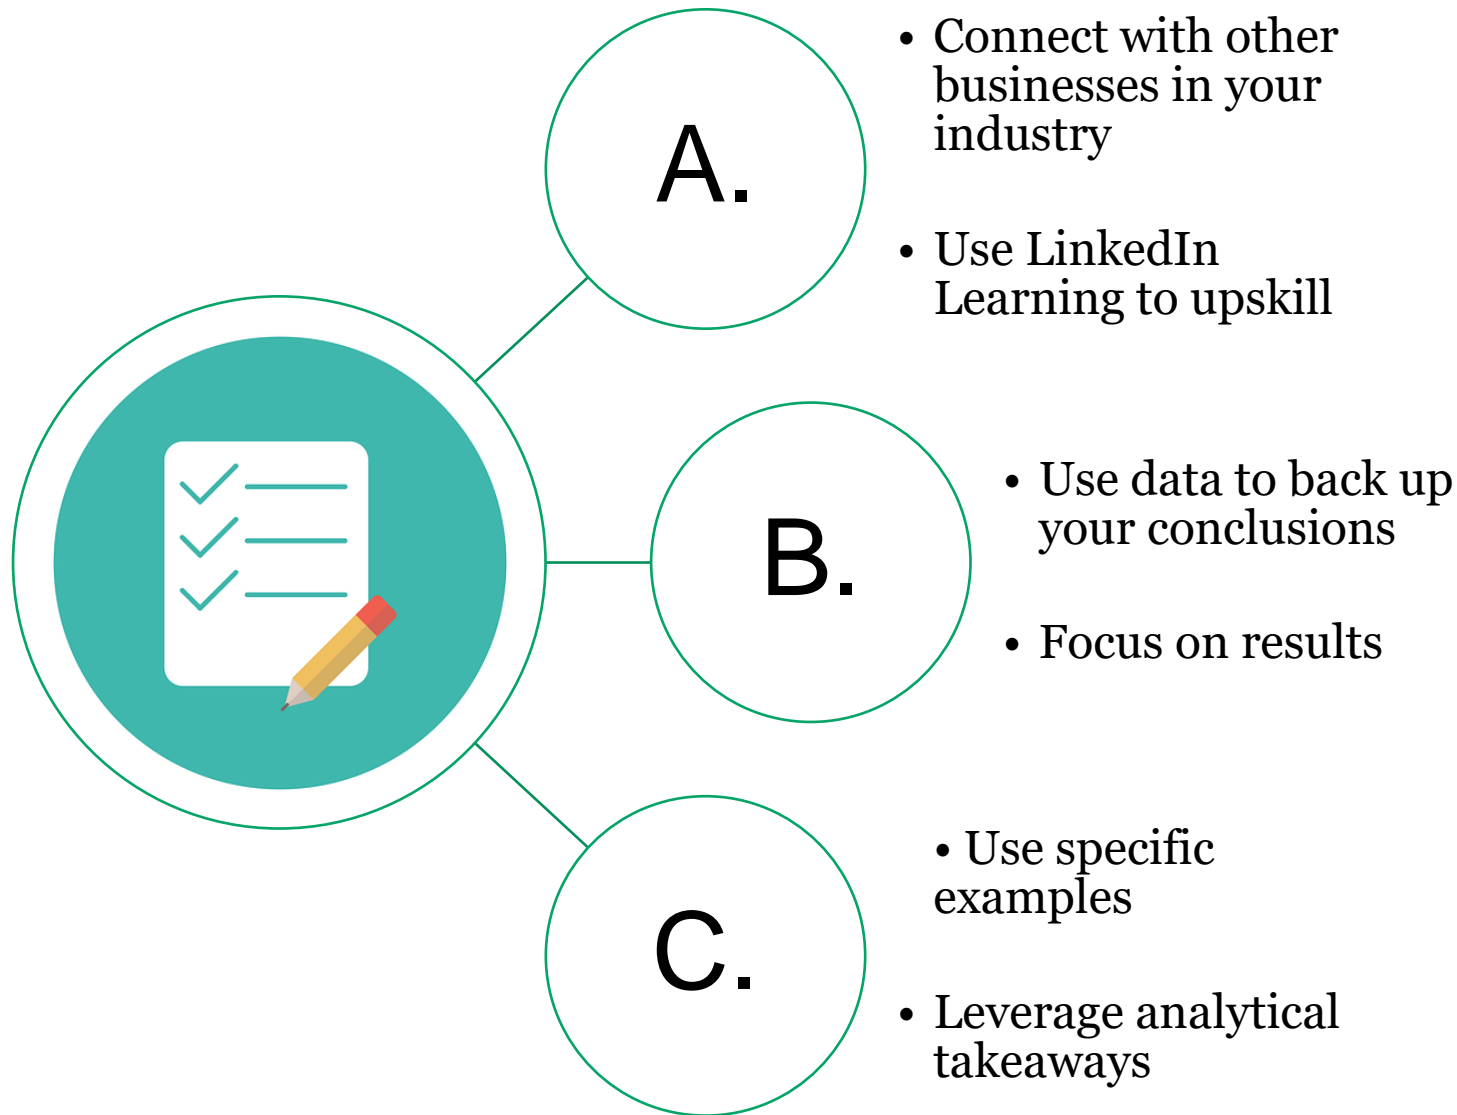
A.

• Connect with other businesses in your industry

• Use LinkedIn Learning to upskill

B.

• Use data to back up your conclusions

• Focus on results

C.

• Use specific examples

• Leverage analytical takeaways